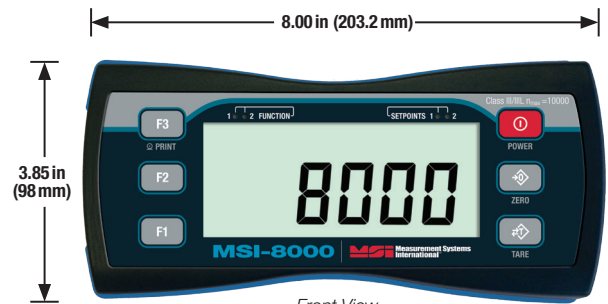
8.00 in (203.2 mm)

3.85 in (98 mm)

Class III/IIIL $n_{max}$=10000

1 2 FUNCTION

SETPOINTS 1 2

F3

PRINT

F2

F1

8000

POWER

ZERO

TARE

MSI-8000

MSI Measurement Systems International

Front View